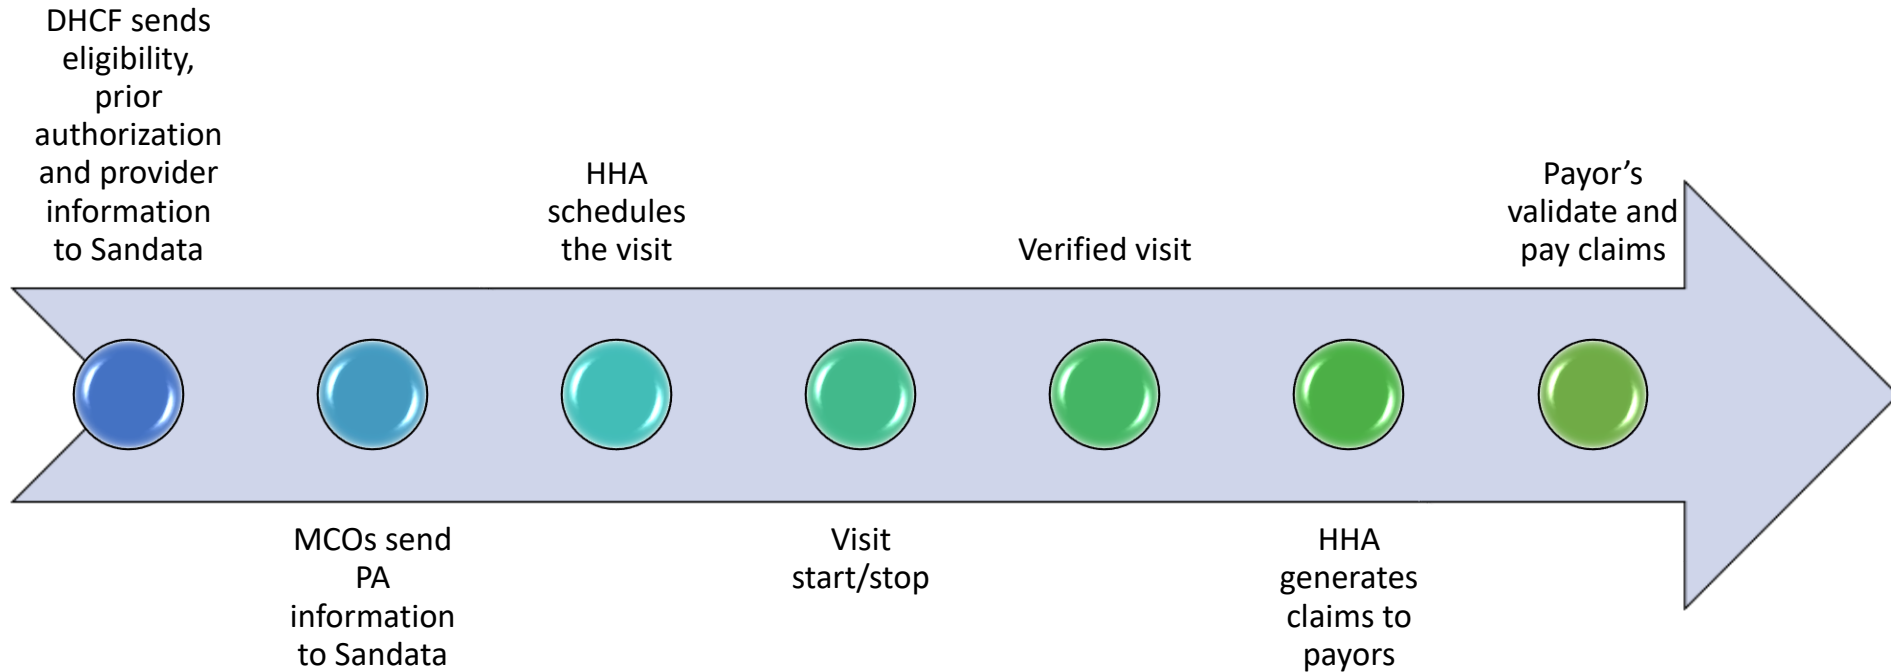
DHCF sends eligibility, prior authorization and provider information to Sandata

MCOs send PA information to Sandata

HHA schedules the visit

Visit start/stop

Verified visit

HHA generates claims to payors

Payor’s validate and pay claims